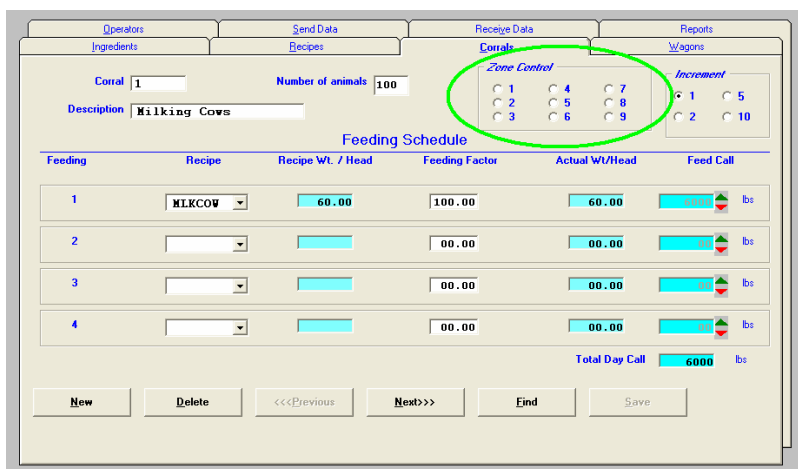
Operators | Send Data | Receive Data | Reports
Ingredients | Recipes | Corrals | Wagons

Corral 1
Number of animals 100
Description Milking Cows

Zone Control
1 4 7
2 5 8
3 6 9

Increment
1 5
2 10

Feeding Schedule

| Feeding | Recipe | Recipe Wt. / Head | Feeding Factor | Actual Wt/Head | Feed Call |
|---|---|---|---|---|---|
| 1 | MLKCOW | 60.00 | 100.00 | 60.00 | 6000 lbs |
| 2 | | | 00.00 | 00.00 | 00 lbs |
| 3 | | | 00.00 | 00.00 | 00 lbs |
| 4 | | | 00.00 | 00.00 | 00 lbs |

Total Day Call 6000 lbs

New | Delete | <<<Previous | Next>>> | Find | Save